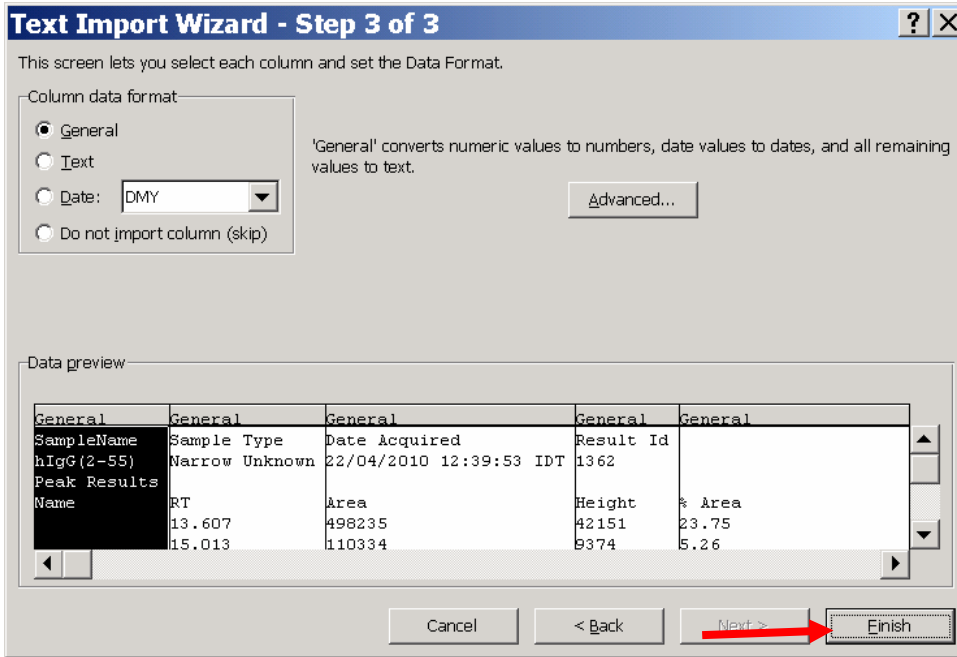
Text Import Wizard - Step 3 of 3

This screen lets you select each column and set the Data Format.

Column data format

General

Text

Date: DMY

Do not import column (skip)

'General' converts numeric values to numbers, date values to dates, and all remaining values to text.

Advanced...

Data preview

| General | General | General | General | General |
|---|---|---|---|---|
| SampleName | Sample Type | Date Acquired | Result Id | |
| hIgG(2-55) | Narrow Unknown | 22/04/2010 12:39:53 IDT | 1362 | |
| Peak Results | | | | |
| Name | RT | Area | Height | % Area |
| | 13.607 | 498235 | 42151 | 23.75 |
| | 15.013 | 110334 | 9374 | 5.26 |

Cancel

< Back

Next >

Finish